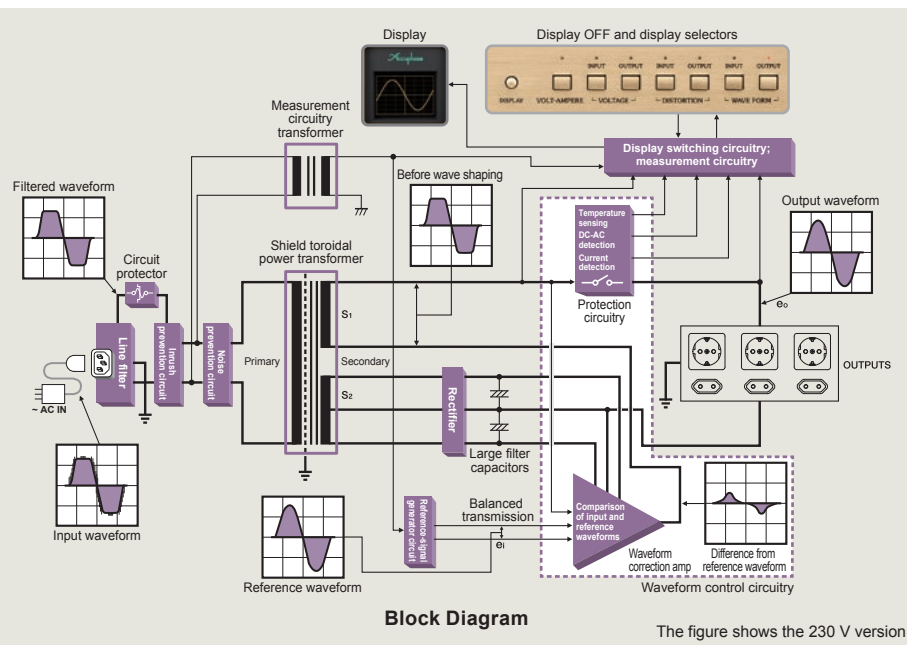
Display

Display OFF and display selectors

DISPLAY VOLT-AMPERE INPUT OUTPUT VOLTAGE INPUT OUTPUT DISTORTION INPUT OUTPUT WAVE FORM

Measurement circuitry transformer

Display switching circuitry; measurement circuitry

Filtered waveform

Before wave shaping

Temperature sensing
DC-AC detection
Current detection

Output waveform

Circuit protector

Shield toroidal power transformer

Protection circuitry

S₁

eo

Line filter

Inrush prevention circuit

Noise prevention circuit

Primary

Secondary

OUTPUTS

S₂

Rectifier

~ AC IN

Large filter capacitors

Comparison of input and reference waveforms

Input waveform

Balanced transmission

Reference-signal generator circuit

ei

Waveform correction amp

Difference from reference waveform

Reference waveform

Waveform control circuitry

Block Diagram

The figure shows the 230 V version